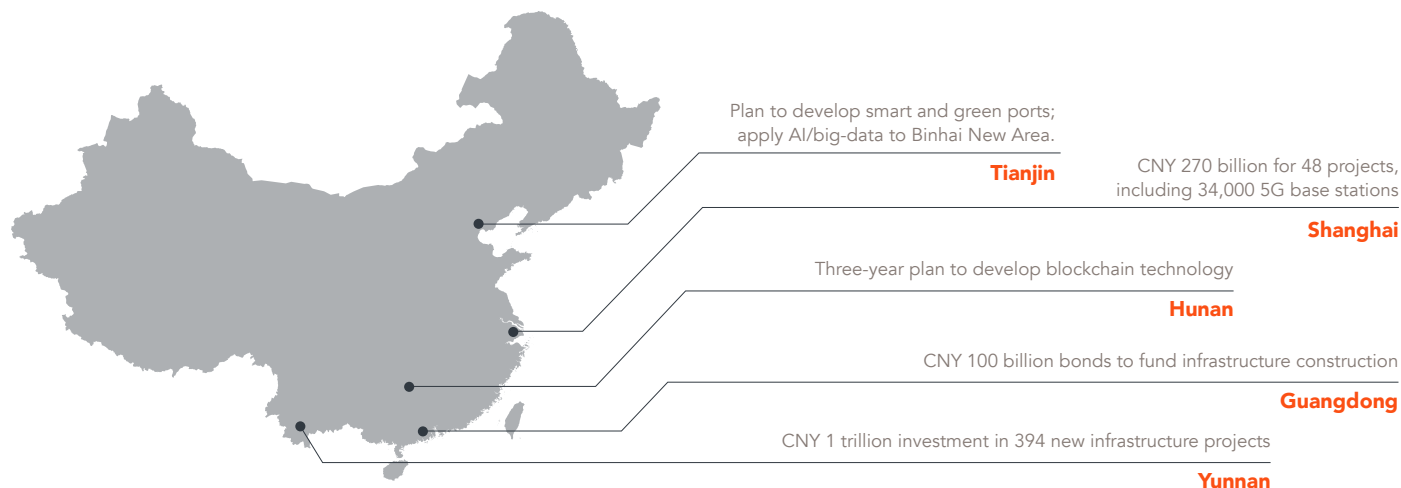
Plan to develop smart and green ports; apply AI/big-data to Binhai New Area.

Tianjin

CNY 270 billion for 48 projects, including 34,000 5G base stations

Shanghai

Three-year plan to develop blockchain technology

Hunan

CNY 100 billion bonds to fund infrastructure construction

Guangdong

CNY 1 trillion investment in 394 new infrastructure projects

Yunnan